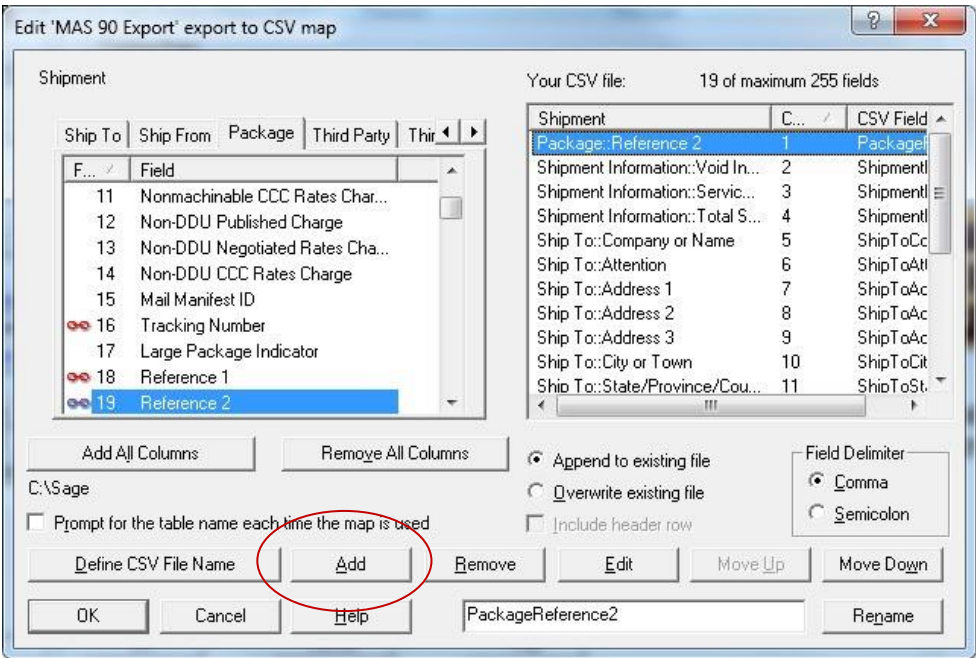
Edit 'MAS 90 Export' export to CSV map

?

Shipment

Ship To | Ship From | Package | Third Party | Thir

| F... | Field |
|---|---|
| 11 | Nonmachinable CCC Rates Char... |
| 12 | Non-DDU Published Charge |
| 13 | Non-DDU Negotiated Rates Cha... |
| 14 | Non-DDU CCC Rates Charge |
| 15 | Mail Manifest ID |
| 16 | Tracking Number |
| 17 | Large Package Indicator |
| 18 | Reference 1 |
| 19 | Reference 2 |

Your CSV file: 19 of maximum 255 fields

| Shipment | C... | CSV Field |
|---|---|---|
| Package::Reference 2 | 1 | Package |
| Shipment Information::Void In... | 2 | Shipment |
| Shipment Information::Servic... | 3 | Shipment |
| Shipment Information::Total S... | 4 | Shipment |
| Ship To::Company or Name | 5 | ShipToCo |
| Ship To::Attention | 6 | ShipToAtt |
| Ship To::Address 1 | 7 | ShipToAc |
| Ship To::Address 2 | 8 | ShipToAc |
| Ship To::Address 3 | 9 | ShipToAc |
| Ship To::City or Town | 10 | ShipToCit |
| Ship To::State/Province/Cou... | 11 | ShipToSt |

Add All Columns
Remove All Columns
Append to existing file
Overwrite existing file
Include header row
Field Delimiter
Comma
Semicolon
C:\Sage
Prompt for the table name each time the map is used
Define CSV File Name
Add
Remove
Edit
Move Up
Move Down
OK
Cancel
Help
PackageReference2
Rename